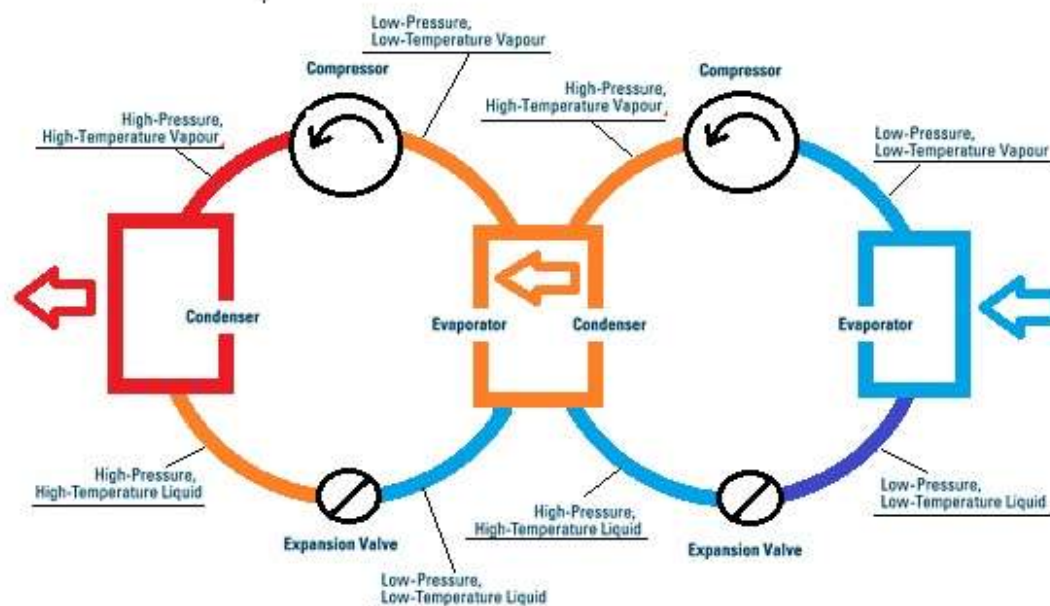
Low-Pressure, Low-Temperature Vapour

Compressor

High-Pressure, High-Temperature Vapour

Compressor

High-Pressure, High-Temperature Vapour

Low-Pressure, Low-Temperature Vapour

Condenser

Evaporator

Condenser

Evaporator

High-Pressure, High-Temperature Liquid

High-Pressure, High-Temperature Liquid

Low-Pressure, Low-Temperature Liquid

Expansion Valve

Expansion Valve

Low-Pressure, Low-Temperature Liquid